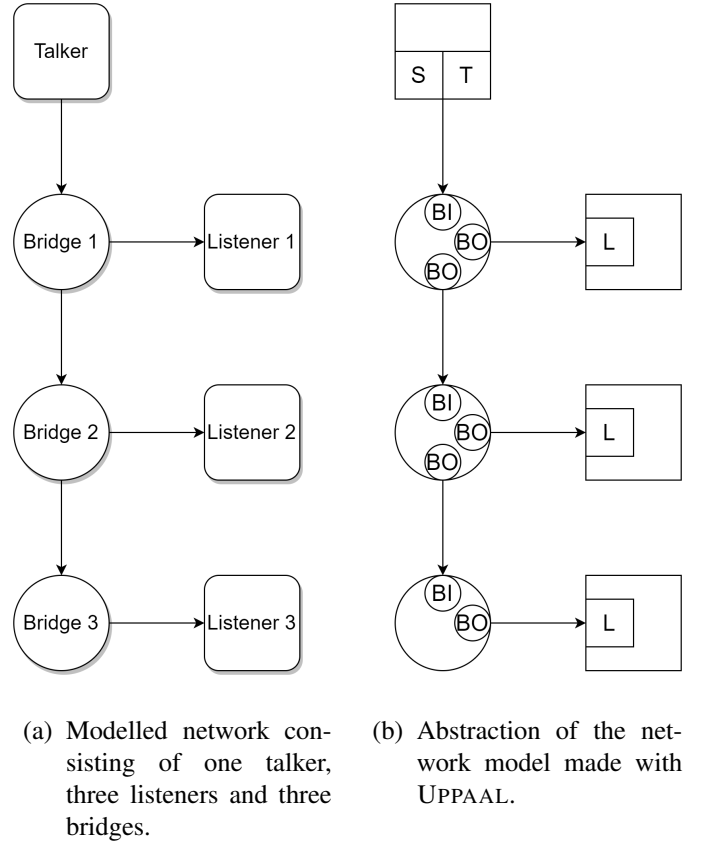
Talker

Bridge 1

Listener 1

Bridge 2

Listener 2

Bridge 3

Listener 3

S T

BI
BO
BO

L

BI
BO
BO

L

BI
BO

L

(a) Modelled network consisting of one talker, three listeners and three bridges.

(b) Abstraction of the network model made with UPPAAL.